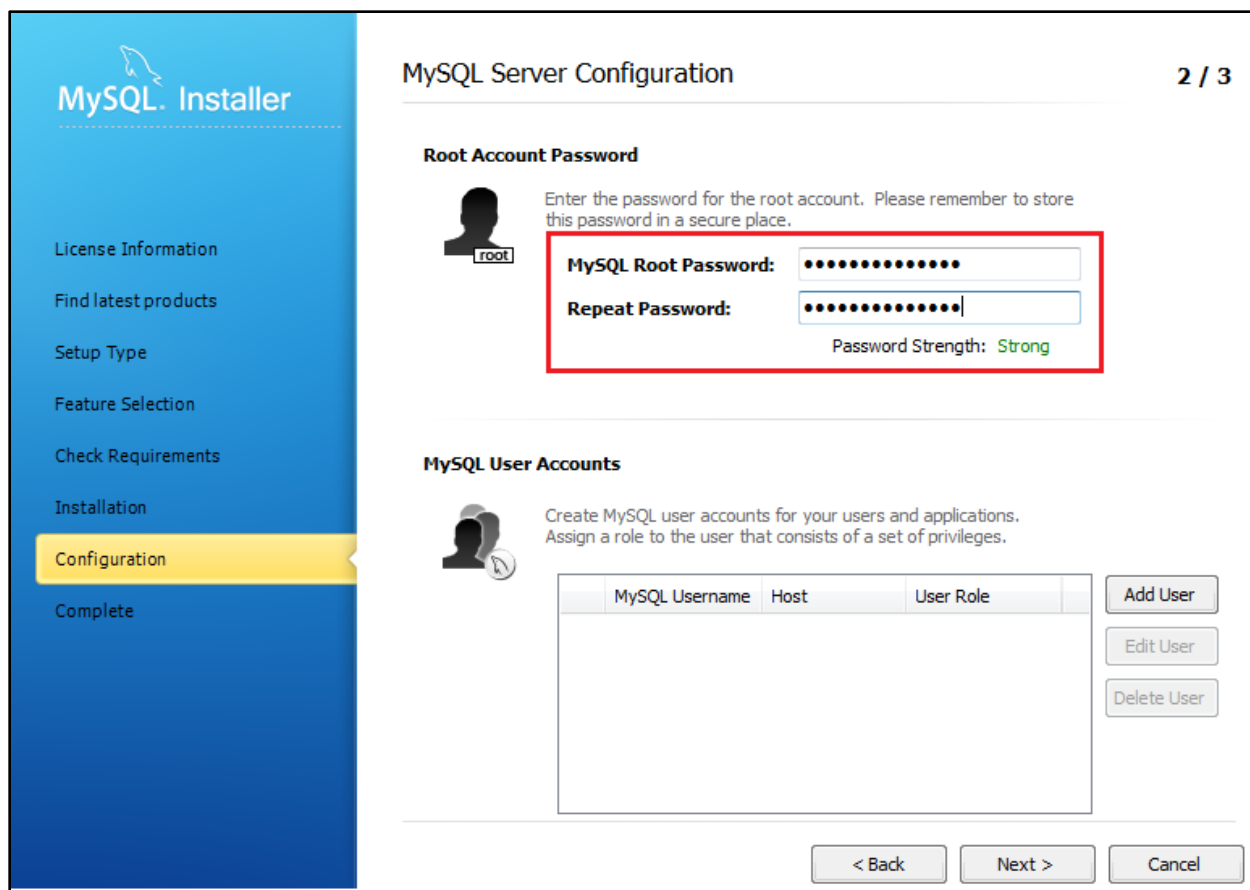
MySQL. Installer

License Information

Find latest products

Setup Type

Feature Selection

Check Requirements

Installation

Configuration

Complete

MySQL Server Configuration

2 / 3

Root Account Password

root

Enter the password for the root account. Please remember to store this password in a secure place.

MySQL Root Password: ••••••••••••••

Repeat Password: ••••••••••••••

Password Strength: Strong

MySQL User Accounts

Create MySQL user accounts for your users and applications. Assign a role to the user that consists of a set of privileges.

| MySQL Username | Host | User Role |
|---|---|---|

Add User

Edit User

Delete User

< Back

Next >

Cancel